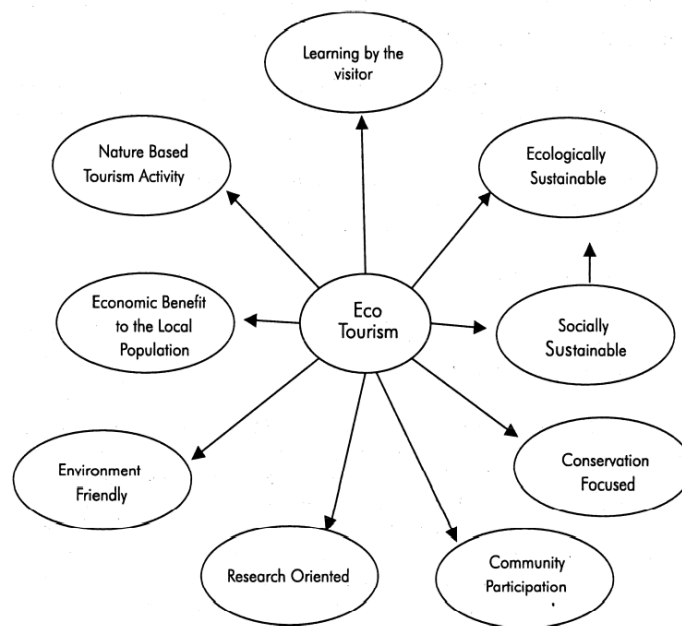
Learning by the visitor

Nature Based Tourism Activity

Ecologically Sustainable

Economic Benefit to the Local Population

Eco Tourism

Socially Sustainable

Environment Friendly

Conservation Focused

Research Oriented

Community Participation